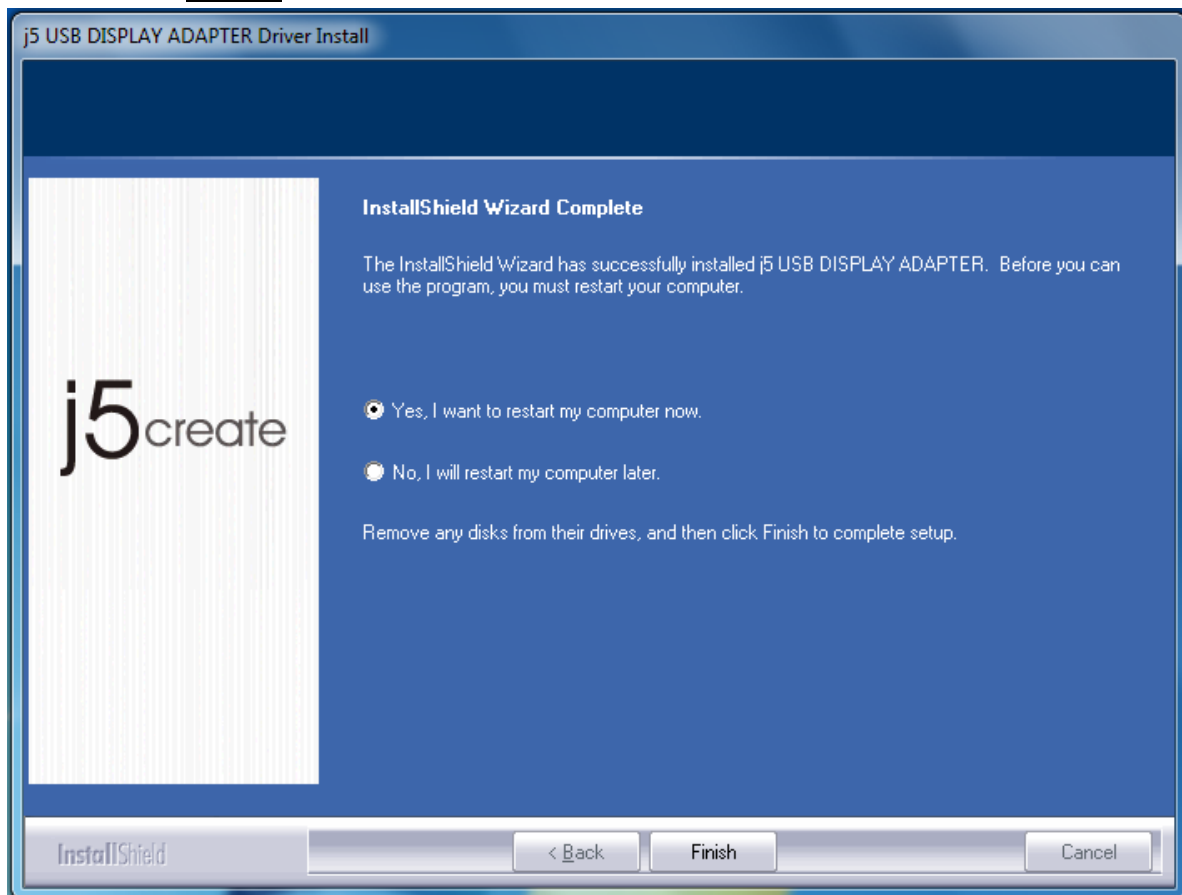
j5 USB DISPLAY ADAPTER Driver Install

j5create

InstallShield Wizard Complete

The InstallShield Wizard has successfully installed j5 USB DISPLAY ADAPTER. Before you can use the program, you must restart your computer.

Yes, I want to restart my computer now.

No, I will restart my computer later.

Remove any disks from their drives, and then click Finish to complete setup.

InstallShield

< Back

Finish

Cancel